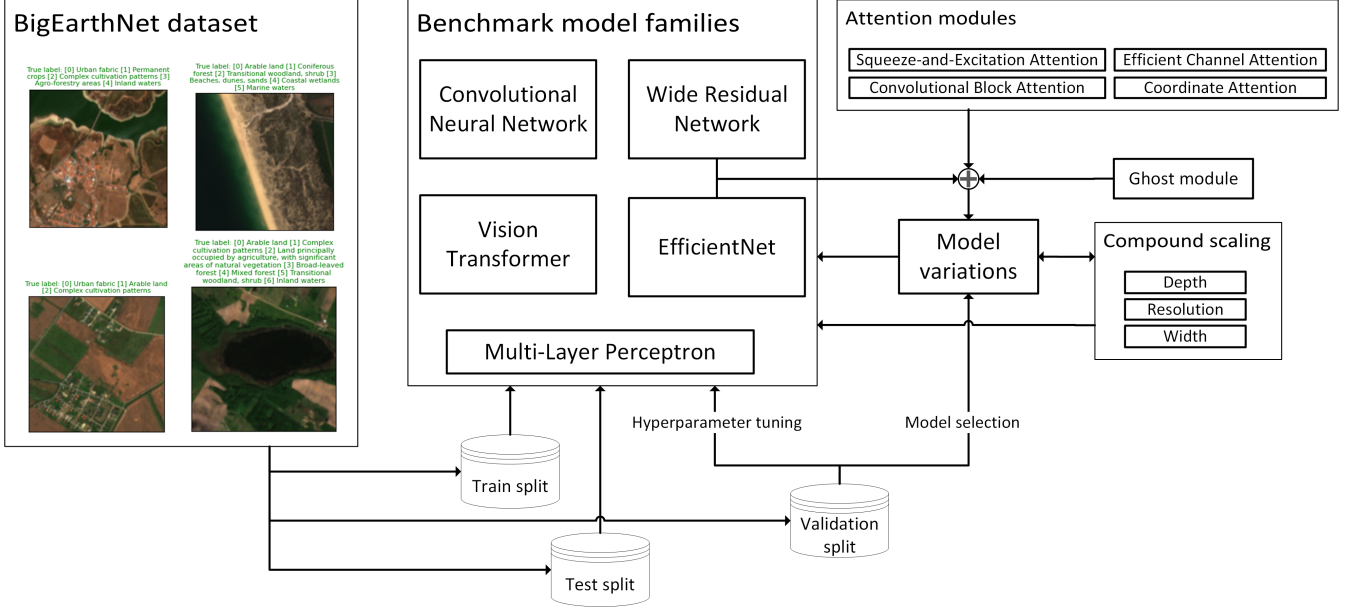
BigEarthNet dataset

True label: [0] Urban fabric [1] Permanent crops [2] Complex cultivation patterns [3] Agro-forestry areas [4] Inland waters

True label: [0] Arable land [1] Coniferous forest [2] Transitional woodland, shrub [3] Beaches, dunes, sands [4] Coastal wetlands [5] Marine waters

True label: [0] Urban fabric [1] Arable land [2] Complex cultivation patterns

True label: [0] Arable land [1] Complex cultivation patterns [2] Land principally occupied by agriculture, with significant areas of natural vegetation [3] Broad-leaved forest [4] Mixed forest [5] Transitional woodland, shrub [6] Inland waters

Benchmark model families

Convolutional Neural Network

Wide Residual Network

Vision Transformer

EfficientNet

Multi-Layer Perceptron

Attention modules

Squeeze-and-Excitation Attention

Efficient Channel Attention

Convolutional Block Attention

Coordinate Attention

Ghost module

Model variations

Compound scaling

Depth

Resolution

Width

Hyperparameter tuning

Model selection

Train split

Validation split

Test split